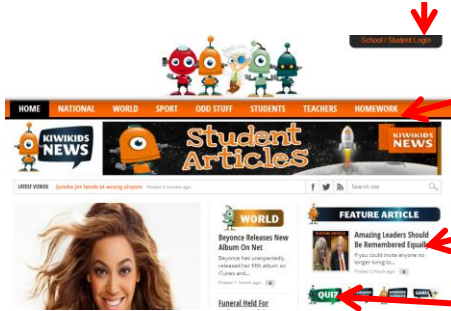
School / Student Login

HOME NATIONAL WORLD SPORT ODD STUFF STUDENTS TEACHERS HOMEWORK

KIWIKIDS NEWS

Student Articles

KIWIKIDS NEWS

LATEST VIDEOS Jumbo jet lands at wrong airport Posted 2 months ago

Search site

WORLD

Beyonce Releases New Album On Net

Beyonce has unexpectedly released her fifth album on iTunes and...

Posted 1 month ago

Funeral Held For

FEATURE ARTICLE

Amazing Leaders Should Be Remembered Equally

If you could invite anyone no longer living to...

Posted 2 hours ago

QUIZ